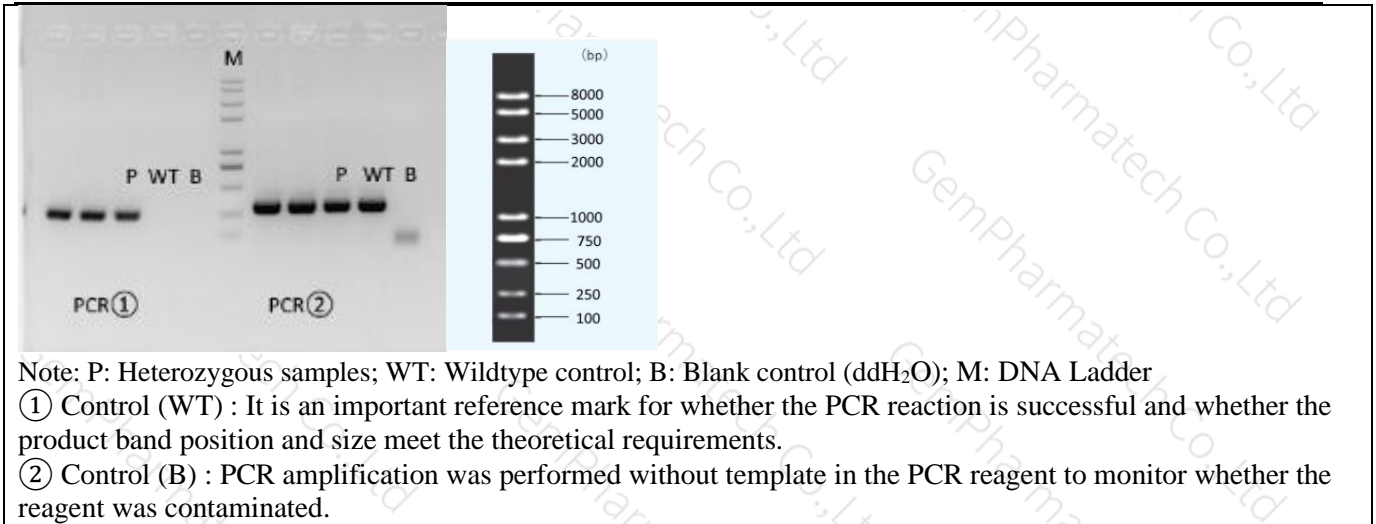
M

P WT B

P WT B

PCR①

PCR②

(bp)

8000

5000

3000

2000

1000

750

500

250

100

GemPharmatech Co.,Ltd

Note: P: Heterozygous samples; WT: Wildtype control; B: Blank control (ddH$_2$O); M: DNA Ladder

① Control (WT) : It is an important reference mark for whether the PCR reaction is successful and whether the product band position and size meet the theoretical requirements.

② Control (B) : PCR amplification was performed without template in the PCR reagent to monitor whether the reagent was contaminated.